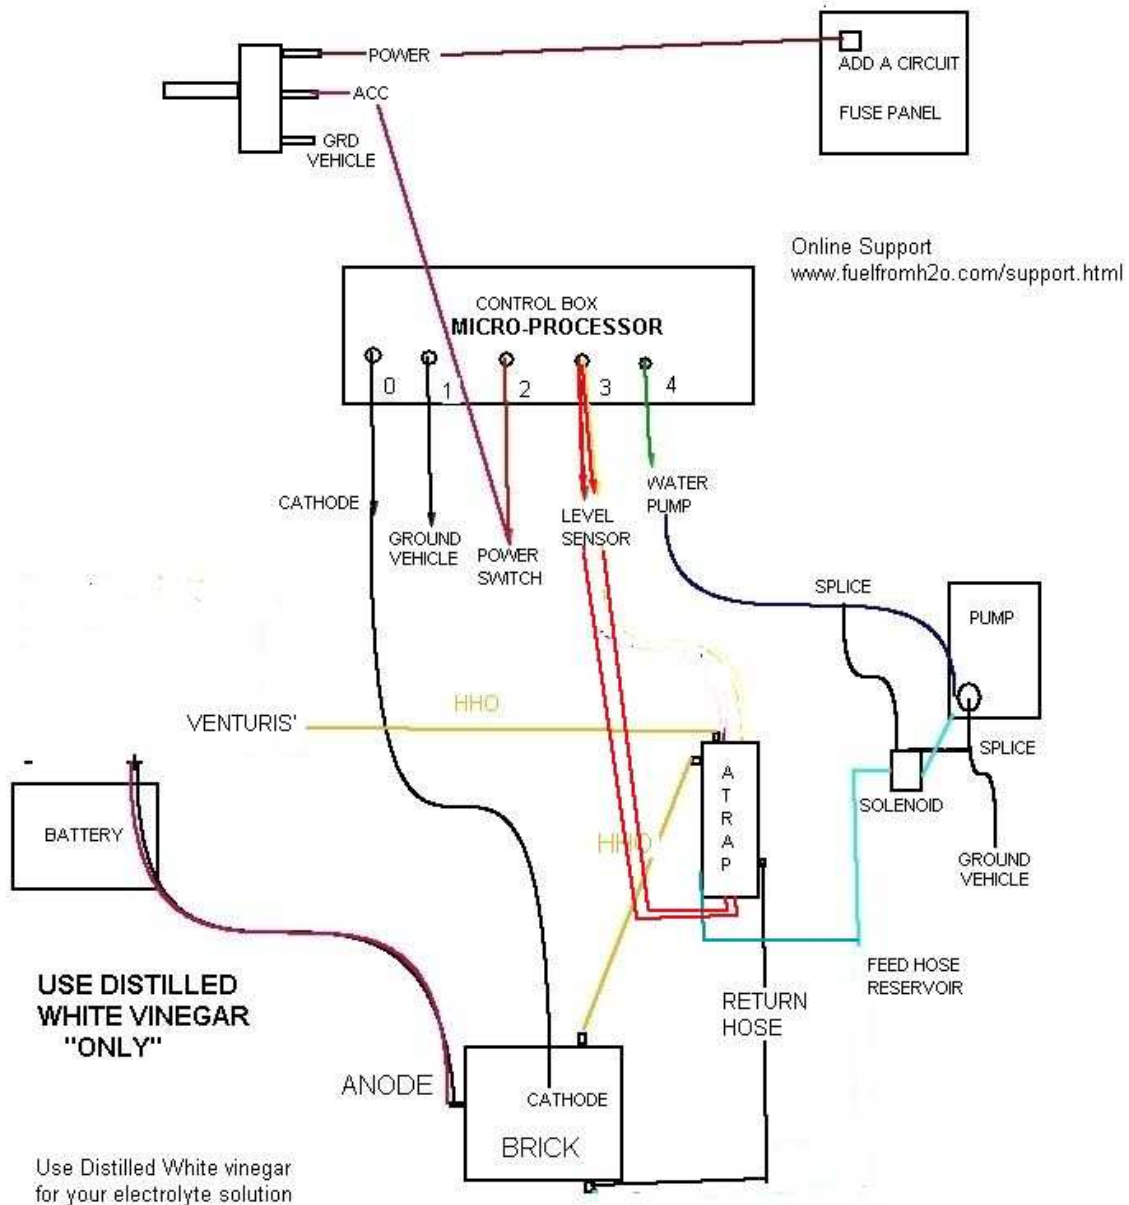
POWER
ACC
GRD VEHICLE

ADD A CIRCUIT

FUSE PANEL

Online Support
www.fuelfromh2o.com/support.html

CONTROL BOX
MICRO-PROCESSOR

0 1 2 3 4

CATHODE

GROUND VEHICLE

POWER SWITCH

LEVEL SENSOR

WATER PUMP

SPLICE

PUMP

VENTURIS'

HHO

SPLICE

SOLENOID

-

+

BATTERY

A T R A P

HHO

GROUND VEHICLE

FEED HOSE RESERVOIR

USE DISTILLED WHITE VINEGAR "ONLY"

RETURN HOSE

ANODE

CATHODE

BRICK

Use Distilled White vinegar for your electrolyte solution